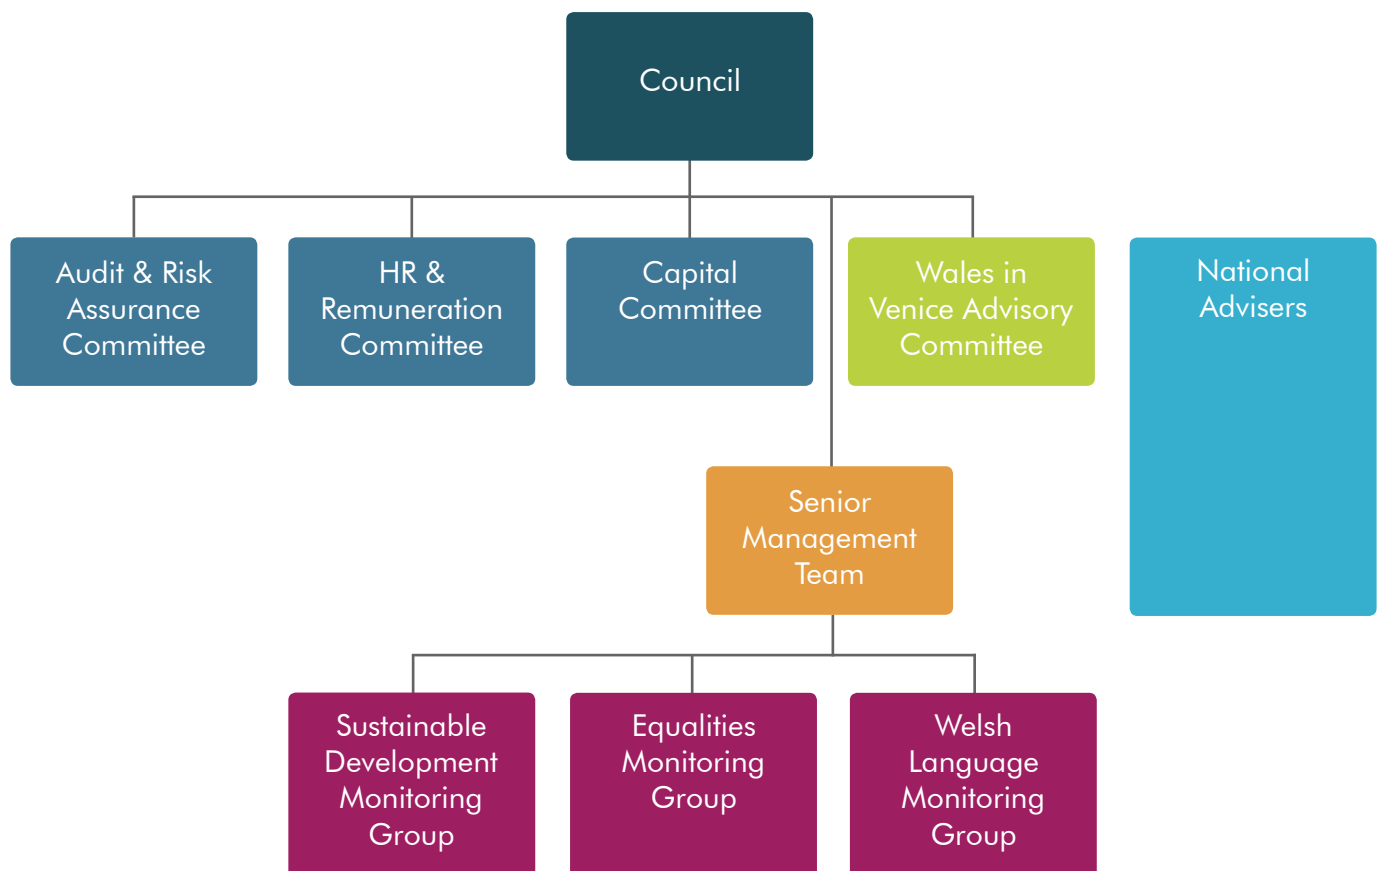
Council

Audit & Risk Assurance Committee

HR & Remuneration Committee

Capital Committee

Wales in Venice Advisory Committee

National Advisers

Senior Management Team

Sustainable Development Monitoring Group

Equalities Monitoring Group

Welsh Language Monitoring Group